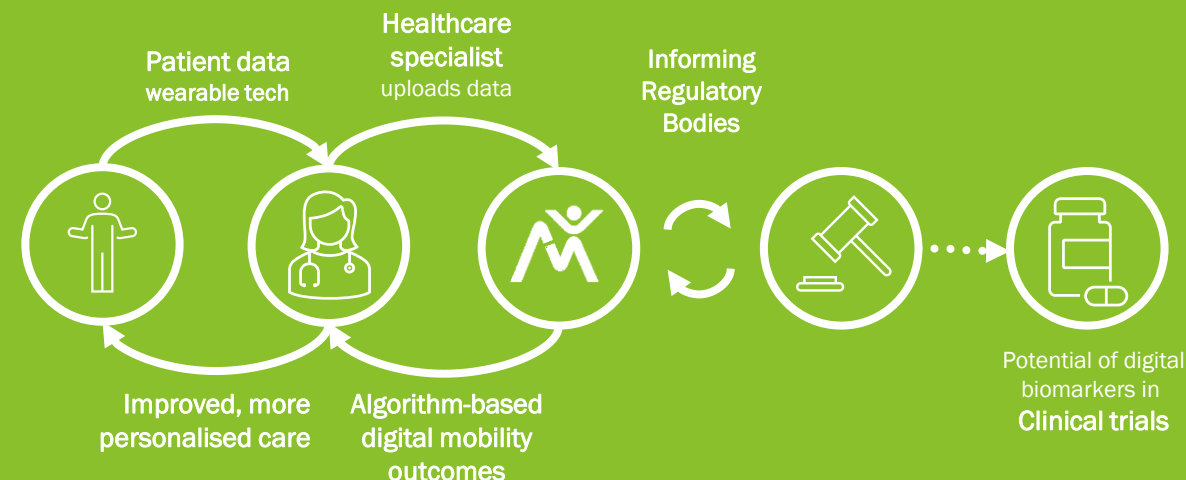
Patient data
wearable tech

Healthcare specialist
uploads data

Informing Regulatory Bodies

Improved, more personalised care

Algorithm-based digital mobility outcomes

Potential of digital biomarkers in
Clinical trials